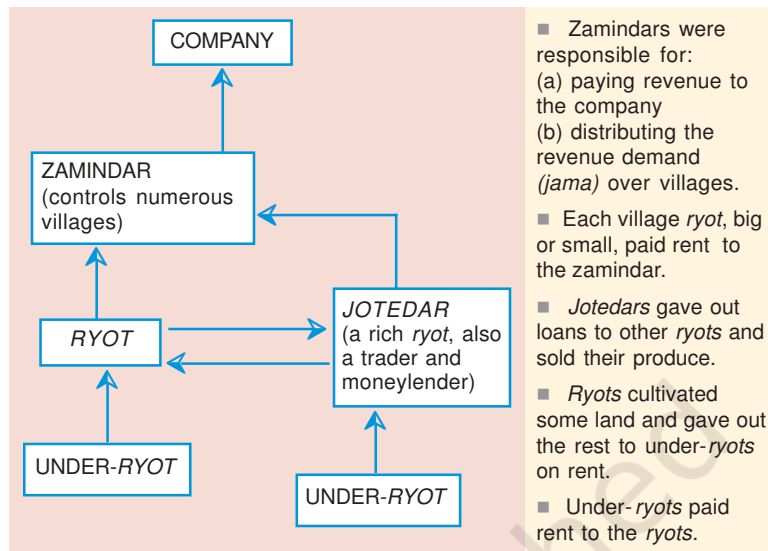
COMPANY

ZAMINDAR (controls numerous villages)

JOTEDAR (a rich ryot, also a trader and moneylender)

RYOT

UNDER-RYOT

UNDER-RYOT

■ Zamindars were responsible for:
(a) paying revenue to the company
(b) distributing the revenue demand (jama) over villages.

■ Each village ryot, big or small, paid rent to the zamindar.

■ Jotedars gave out loans to other ryots and sold their produce.

■ Ryots cultivated some land and gave out the rest to under-ryots on rent.

■ Under-ryots paid rent to the ryots.